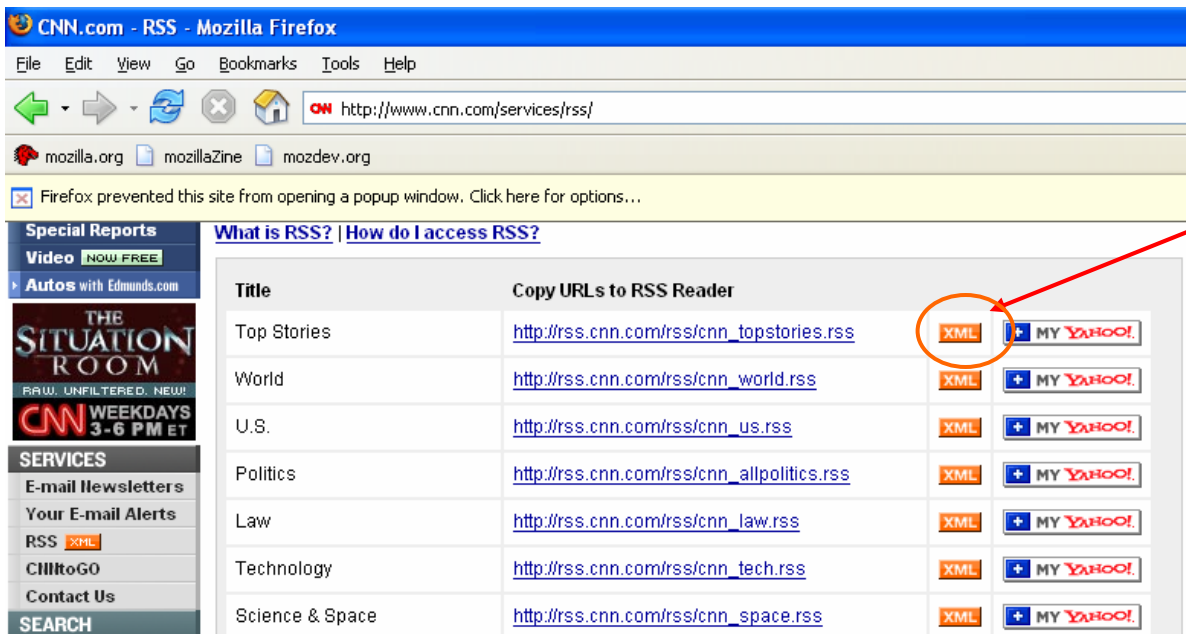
CNN.com - RSS - Mozilla Firefox

File Edit View Go Bookmarks Tools Help

CNN http://www.cnn.com/services/rss/

mozilla.org mozillaZine mozdev.org

Firefox prevented this site from opening a popup window. Click here for options...

Special Reports
Video NOW FREE
Autos with Edmunds.com

THE SITUATION ROOM
RAW. UNFILTERED. NEW!
CNN WEEKDAYS 3-6 PM ET

SERVICES
E-mail Newsletters
Your E-mail Alerts
RSS XML
CNNtoGO
Contact Us
SEARCH

What is RSS? | How do I access RSS?

| Title | Copy URLs to RSS Reader | | |
|---|---|---|---|
| Top Stories | http://rss.cnn.com/rss/cnn_topstories.rss | XML | + MY YAHOO! |
| World | http://rss.cnn.com/rss/cnn_world.rss | XML | + MY YAHOO! |
| U.S. | http://rss.cnn.com/rss/cnn_us.rss | XML | + MY YAHOO! |
| Politics | http://rss.cnn.com/rss/cnn_allpolitics.rss | XML | + MY YAHOO! |
| Law | http://rss.cnn.com/rss/cnn_law.rss | XML | + MY YAHOO! |
| Technology | http://rss.cnn.com/rss/cnn_tech.rss | XML | + MY YAHOO! |
| Science & Space | http://rss.cnn.com/rss/cnn_space.rss | XML | + MY YAHOO! |